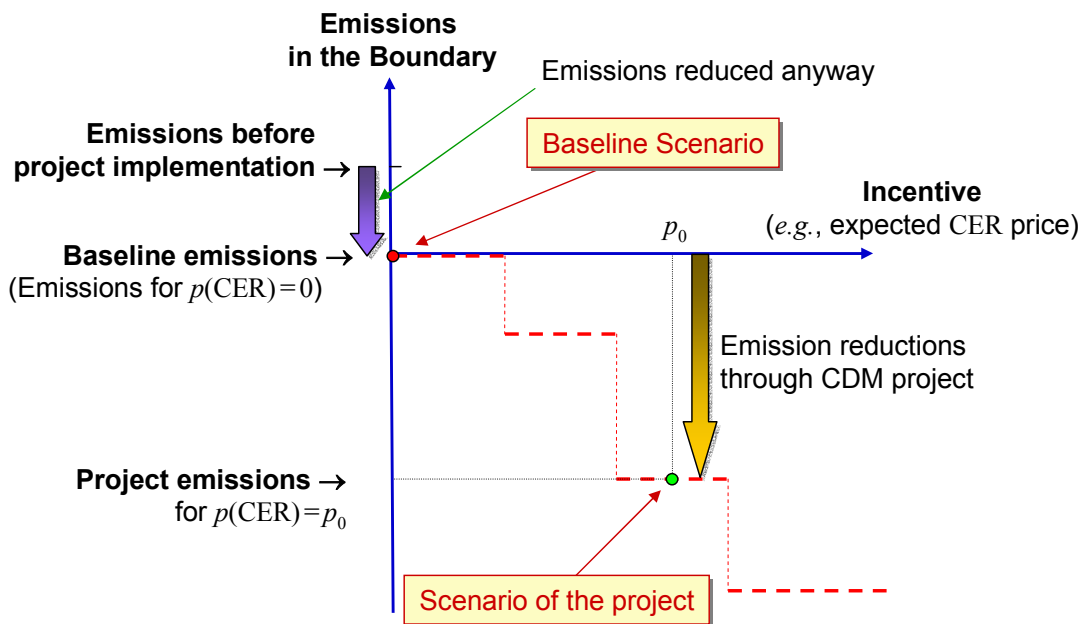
Emissions in the Boundary

Emissions reduced anyway

Emissions before project implementation →

Baseline Scenario

Incentive
(*e.g.*, expected CER price)

$p_0$

Baseline emissions →
(Emissions for $p(\text{CER}) = 0$)

Emission reductions through CDM project

Project emissions →
for $p(\text{CER}) = p_0$

Scenario of the project